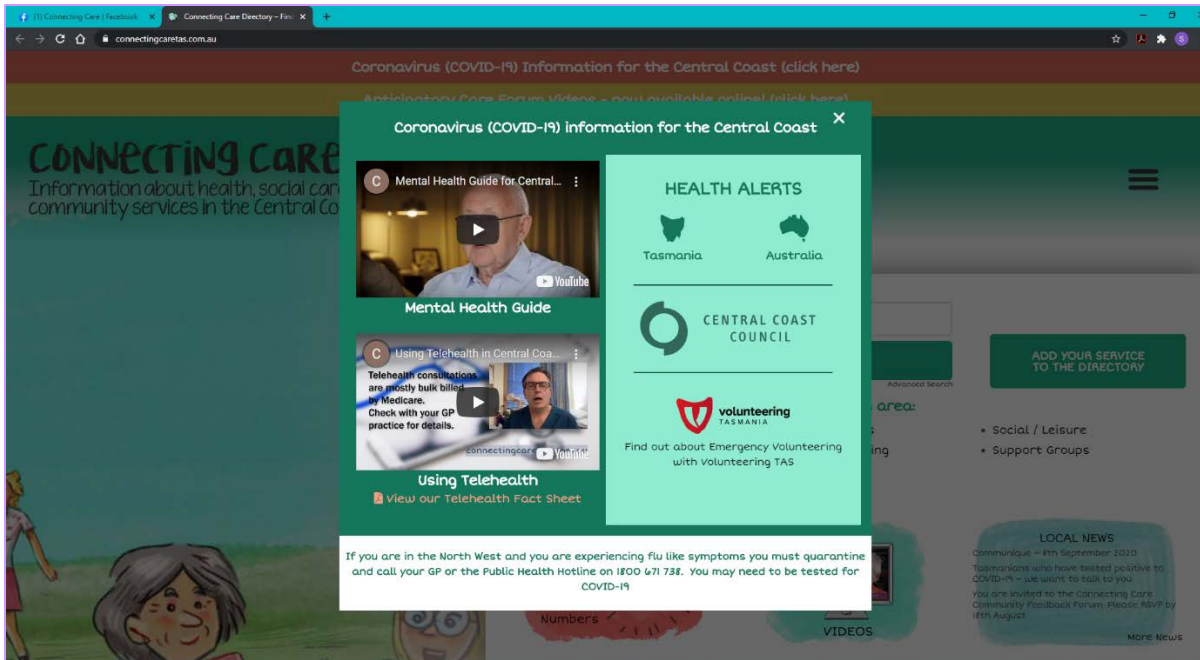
(1) Connecting Care | Facebook ×
Connecting Care Directory – Find ×
+
connectingcaretas.com.au

Coronavirus (COVID-19) Information for the Central Coast (click here)

Anticipatory Care Forum Videos - now available online! (click here)

CONNECTING CARE
Information about health, social care community services in the Central Co

Coronavirus (COVID-19) information for the Central Coast ×

Mental Health Guide for Central...
YouTube
Mental Health Guide

Using Telehealth in Central Coa...
Telehealth consultations are mostly bulk billed by Medicare. Check with your GP practice for details.
connectingcare
YouTube
Using Telehealth
View our Telehealth Fact Sheet

HEALTH ALERTS
Tasmania
Australia

CENTRAL COAST COUNCIL

volunteering TASMANIA
Find out about Emergency Volunteering with Volunteering TAS

If you are in the North West and you are experiencing flu like symptoms you must quarantine and call your GP or the Public Health Hotline on 1800 671 738. You may need to be tested for COVID-19

ADD YOUR SERVICE TO THE DIRECTORY
Advanced Search
area:
s
ing
• Social / Leisure
• Support Groups

Numbers
VIDEOS

LOCAL NEWS
Communique – 8th September 2020
Tasmanians who have tested positive to COVID-19 – we want to talk to you
You are invited to the Connecting Care Community Feedback Forum- Please RSVP by 18th August
More News